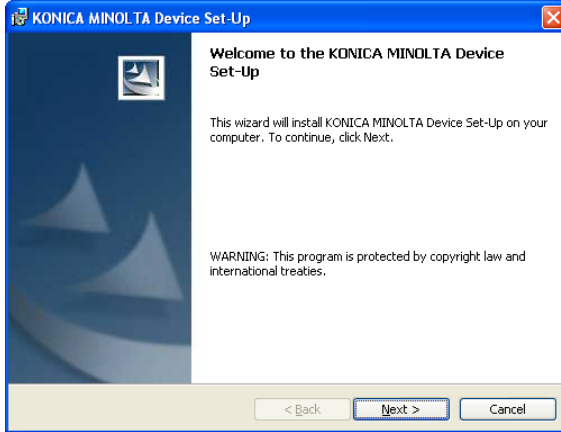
KONICA MINOLTA Device Set-Up

Welcome to the KONICA MINOLTA Device Set-Up

This wizard will install KONICA MINOLTA Device Set-Up on your computer. To continue, click Next.

WARNING: This program is protected by copyright law and international treaties.

< Back
Next >
Cancel